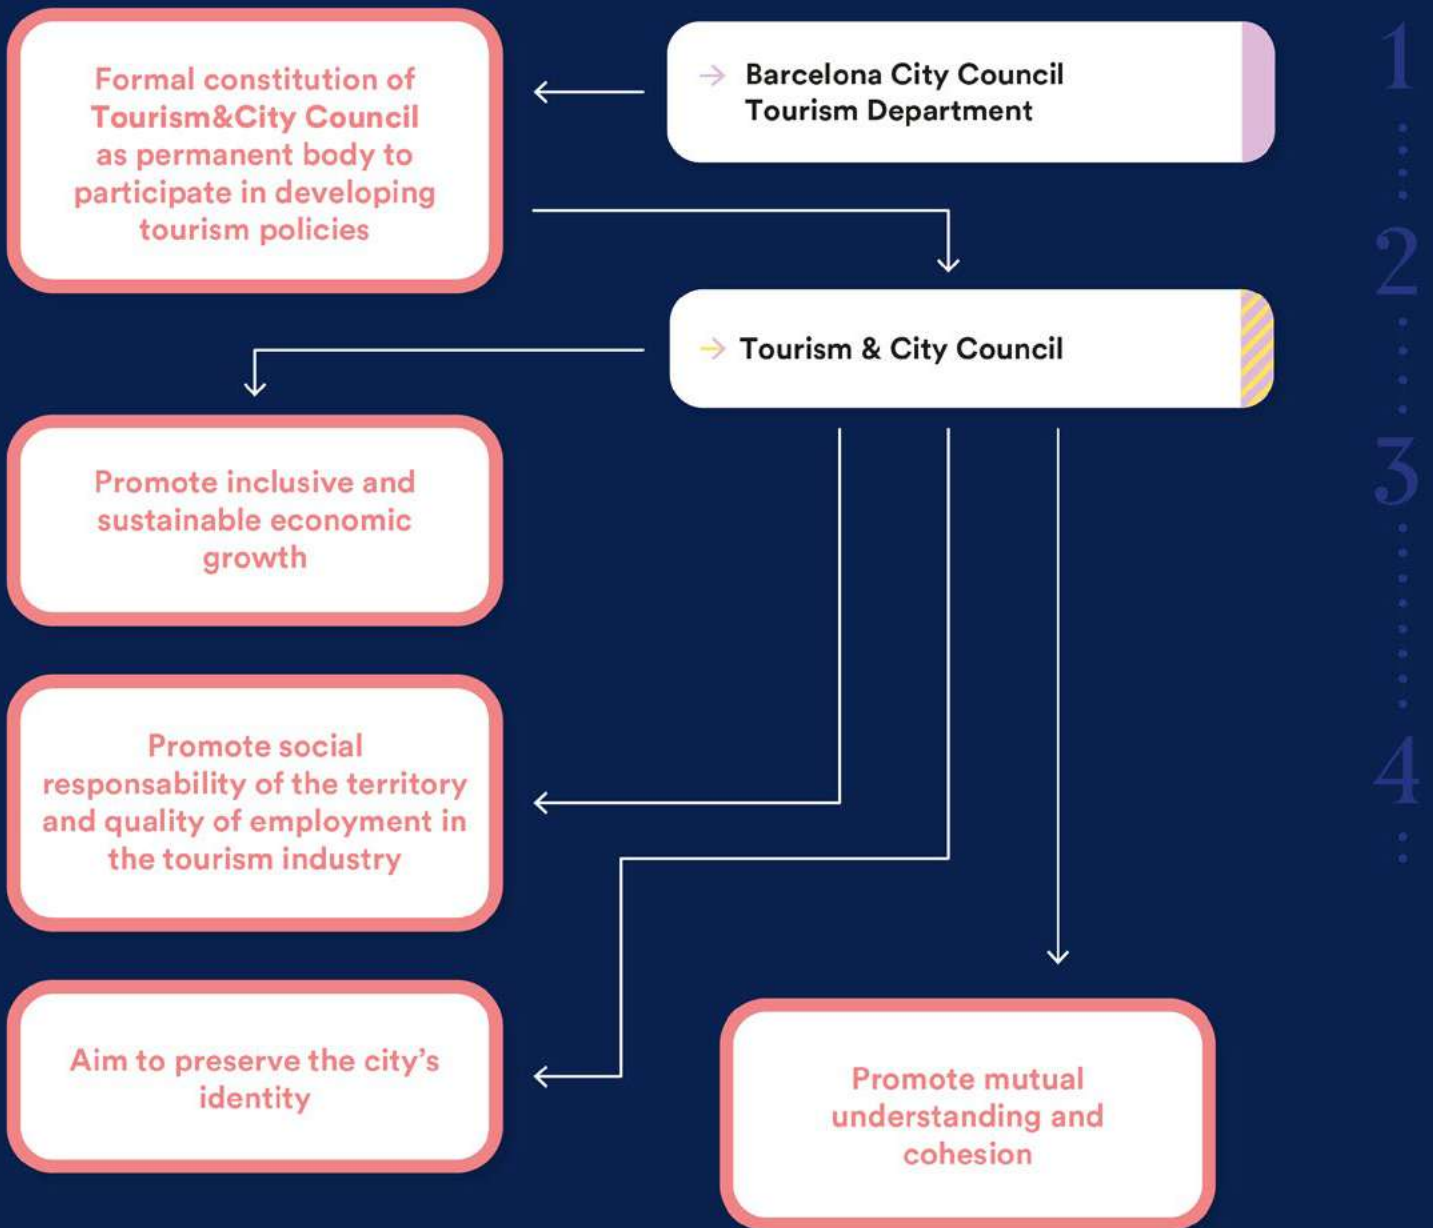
Barcelona City Council Tourism Department

Formal constitution of Tourism&City Council as permanent body to participate in developing tourism policies

Tourism & City Council

Promote inclusive and sustainable economic growth

Promote social responsability of the territory and quality of employment in the tourism industry

Aim to preserve the city's identity

Promote mutual understanding and cohesion

1

2

3

4